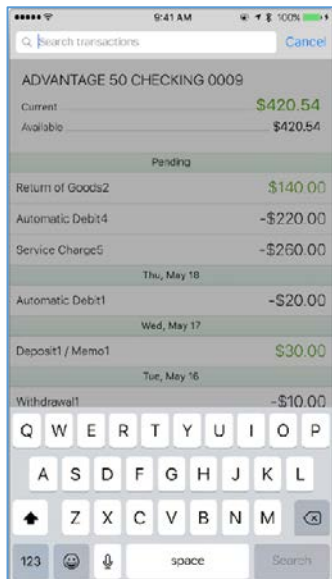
9:41 AM 100%

Search transactions Cancel

ADVANTAGE 50 CHECKING 0009

Current $420.54

Available $420.54

Pending

Return of Goods2 $140.00

Automatic Debit4 -$220.00

Service Charge5 -$260.00

Thu, May 18

Automatic Debit1 -$20.00

Wed, May 17

Deposit1 / Memo1 $30.00

Tue, May 16

Withdrawal1 -$10.00

Q W E R T Y U I O P

A S D F G H J K L

Z X C V B N M

123 space Search